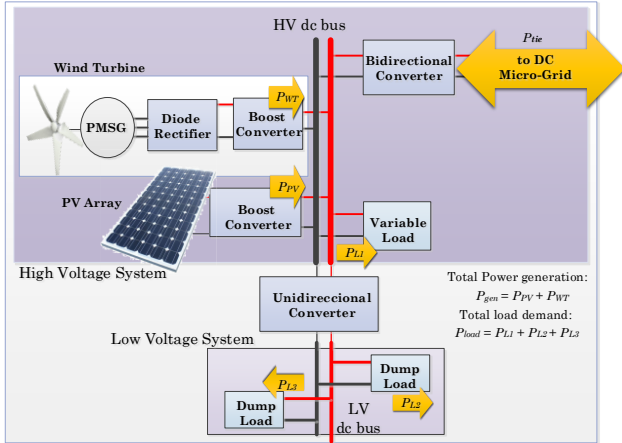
HV dc bus

$P_{tie}$

Bidirectional Converter

to DC Micro-Grid

Wind Turbine

PMSG

Diode Rectifier

$P_{WT}$

Boost Converter

PV Array

$P_{PV}$

Boost Converter

Variable Load

$P_{L1}$

High Voltage System

Total Power generation:
$P_{gen} = P_{PV} + P_{WT}$
Total load demand:
$P_{load} = P_{L1} + P_{L2} + P_{L3}$

Unidireccional Converter

Low Voltage System

Dump Load

$P_{L3}$

Dump Load

LV dc bus

$P_{L2}$